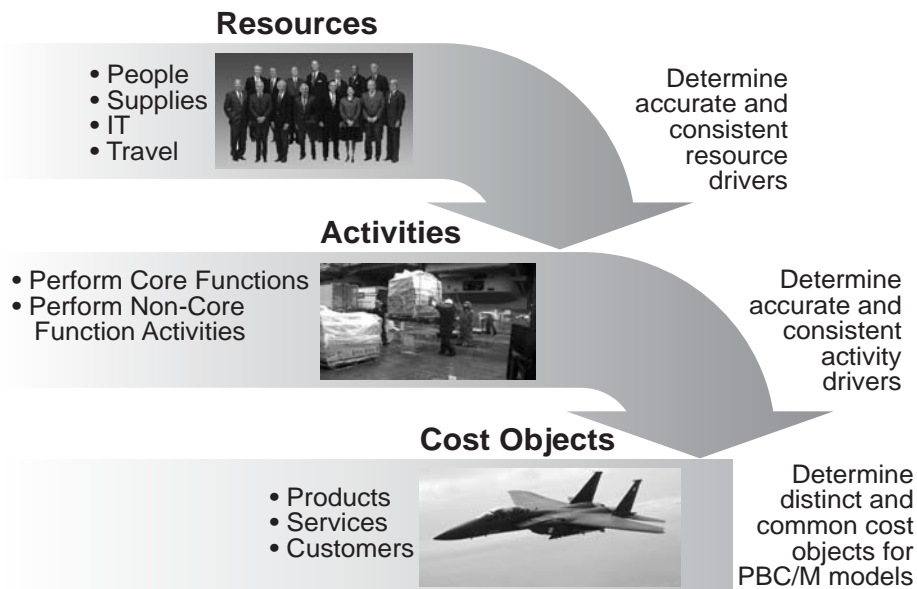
Resources

• People
• Supplies
• IT
• Travel

Determine accurate and consistent resource drivers

Activities

• Perform Core Functions
• Perform Non-Core Function Activities

Determine accurate and consistent activity drivers

Cost Objects

• Products
• Services
• Customers

Determine distinct and common cost objects for PBC/M models